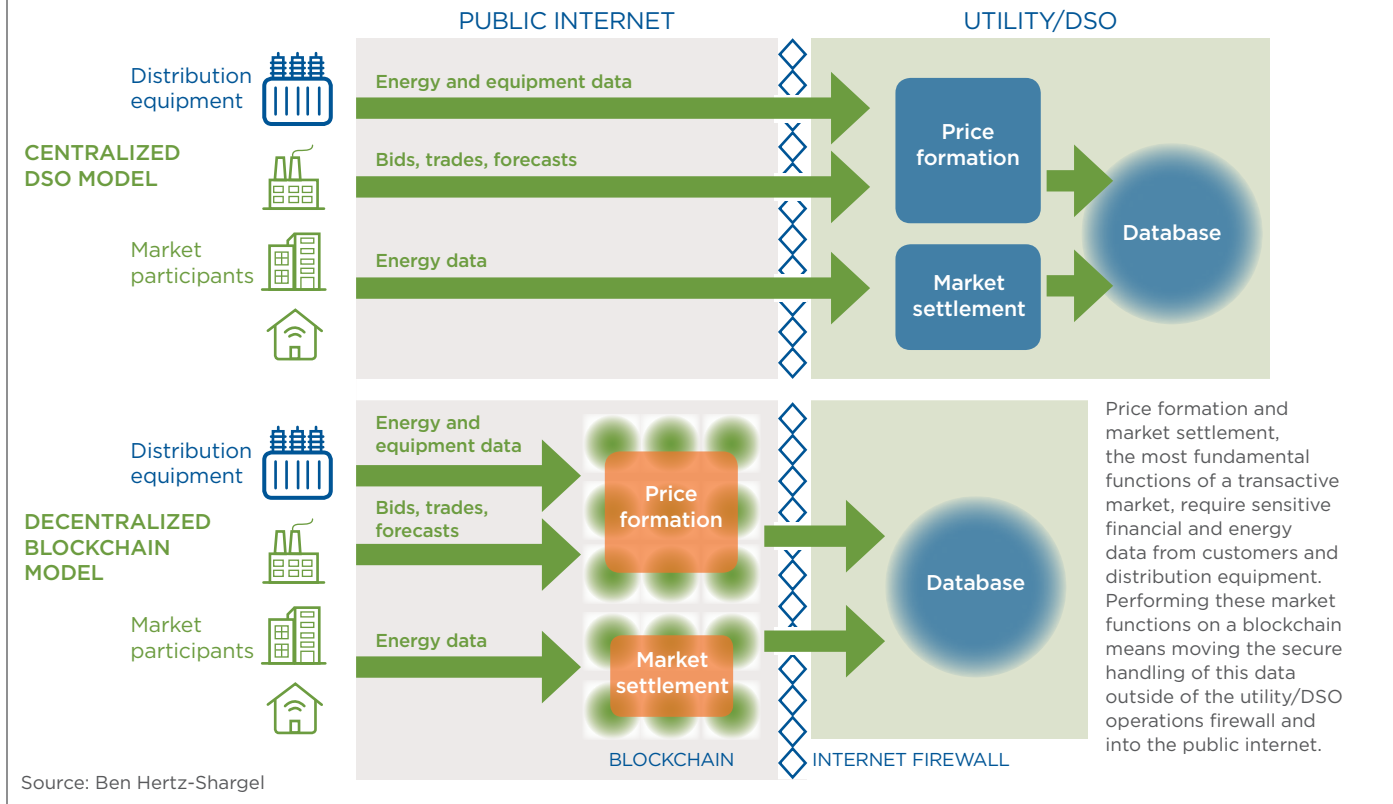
PUBLIC INTERNET

UTILITY/DSO

Distribution equipment

CENTRALIZED DSO MODEL

Market participants

Energy and equipment data

Bids, trades, forecasts

Energy data

Price formation

Market settlement

Database

Distribution equipment

DECENTRALIZED BLOCKCHAIN MODEL

Market participants

Energy and equipment data

Bids, trades, forecasts

Energy data

Price formation

Market settlement

Database

BLOCKCHAIN

INTERNET FIREWALL

Price formation and market settlement, the most fundamental functions of a transactive market, require sensitive financial and energy data from customers and distribution equipment. Performing these market functions on a blockchain means moving the secure handling of this data outside of the utility/DSO operations firewall and into the public internet.

Source: Ben Hertz-Shargel